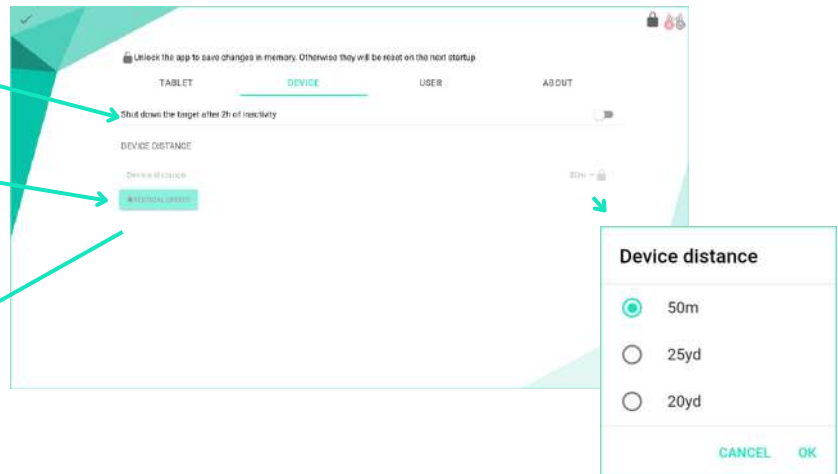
Unlock the app to save changes in memory. Otherwise they will be reset on the next startup

TABLET DEVICE USER ABOUT

Shut down the target after 2h of inactivity

DEVICE DISTANCE

Device distance 50m

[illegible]

Device distance

50m

25yd

20yd

CANCEL OK